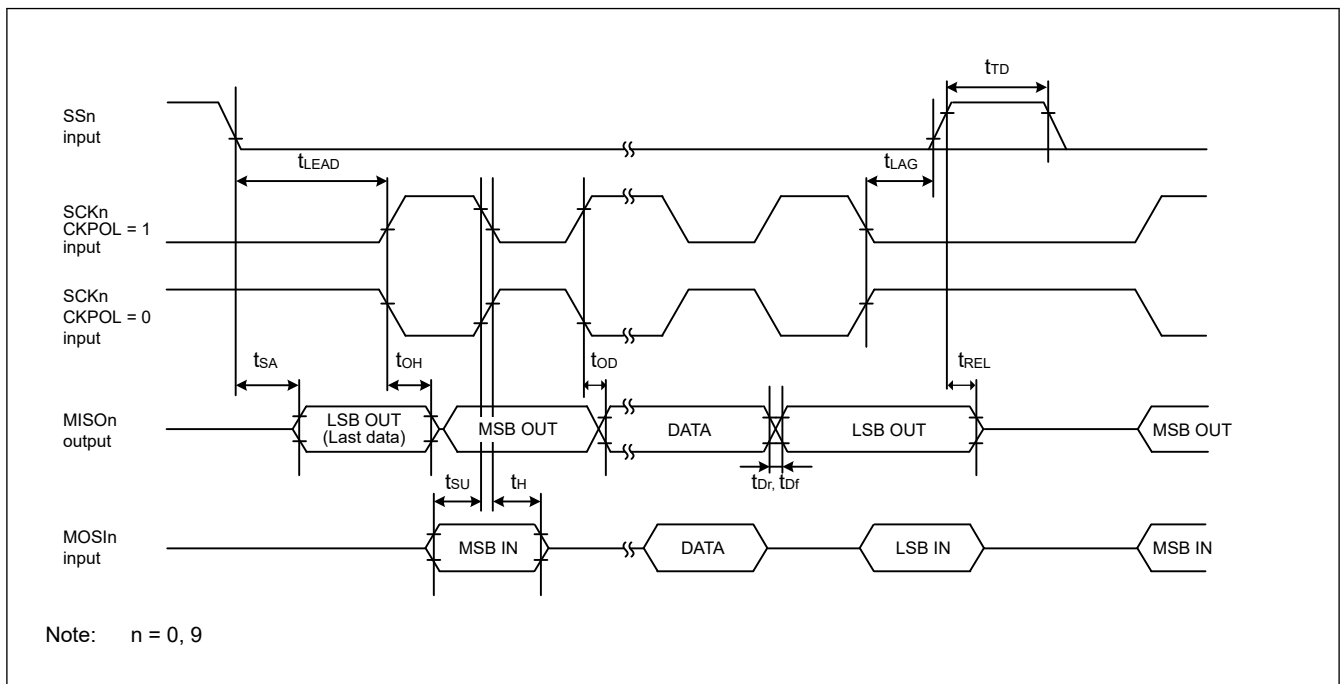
$t_{TD}$

SSn input

$t_{LEAD}$

$t_{LAG}$

SCKn CKPOL = 1 input

SCKn CKPOL = 0 input

$t_{SA}$

$t_{OH}$

$t_{OD}$

$t_{REL}$

MISOn output

LSB OUT (Last data)

MSB OUT

DATA

LSB OUT

MSB OUT

$t_{Dr}$, $t_{Df}$

$t_{SU}$

$t_{H}$

MOSIn input

MSB IN

DATA

LSB IN

MSB IN

Note: n = 0, 9